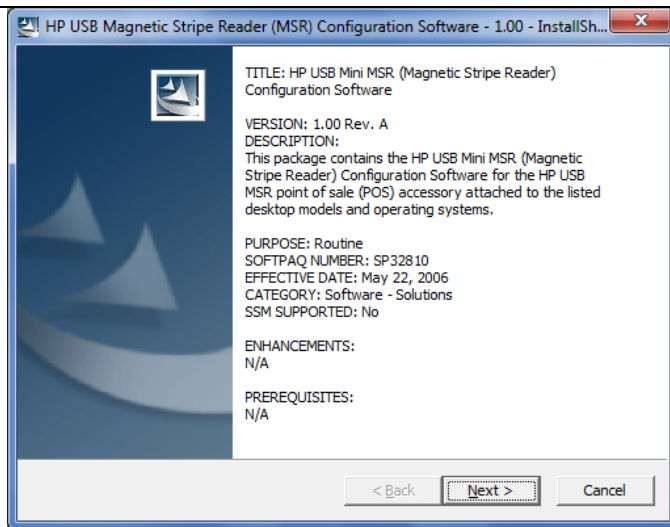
HP USB Magnetic Stripe Reader (MSR) Configuration Software - 1.00 - InstallSh...

TITLE: HP USB Mini MSR (Magnetic Stripe Reader) Configuration Software

VERSION: 1.00 Rev. A
DESCRIPTION:
This package contains the HP USB Mini MSR (Magnetic Stripe Reader) Configuration Software for the HP USB MSR point of sale (POS) accessory attached to the listed desktop models and operating systems.

PURPOSE: Routine
SOFTPAQ NUMBER: SP32810
EFFECTIVE DATE: May 22, 2006
CATEGORY: Software - Solutions
SSM SUPPORTED: No

ENHANCEMENTS:
N/A

PREREQUISITES:
N/A

< Back
Next >
Cancel